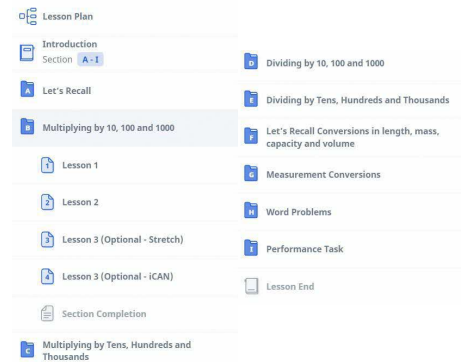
Lesson Plan

Introduction
Section A - I

A Let's Recall

B Multiplying by 10, 100 and 1000

1 Lesson 1

2 Lesson 2

3 Lesson 3 (Optional - Stretch)

4 Lesson 3 (Optional - iCAN)

Section Completion

C Multiplying by Tens, Hundreds and Thousands

D Dividing by 10, 100 and 1000

E Dividing by Tens, Hundreds and Thousands

F Let's Recall Conversions in length, mass, capacity and volume

G Measurement Conversions

H Word Problems

I Performance Task

Lesson End